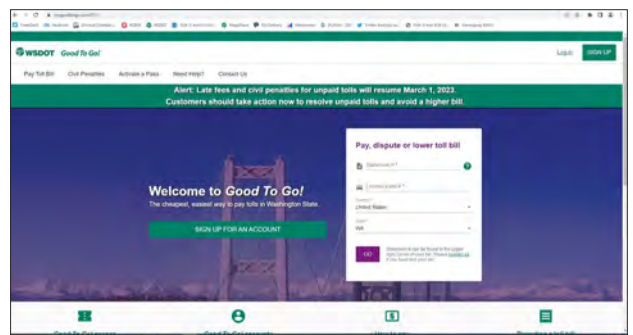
WSDOT Good To Go!

Login SIGN UP

Pay Toll Bill Civil Penalties Activate a Pass Need Help? Contact Us

Alert: Late fees and civil penalties for unpaid tolls will resume March 1, 2023.
Customers should take action now to resolve unpaid tolls and avoid a higher bill.

Welcome to Good To Go!

The cheapest, easiest way to pay tolls in Washington State.

SIGN UP FOR AN ACCOUNT

Pay, dispute or lower toll bill

Statement # *

License plate # *

Country *
United States

State *
WA

GO

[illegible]